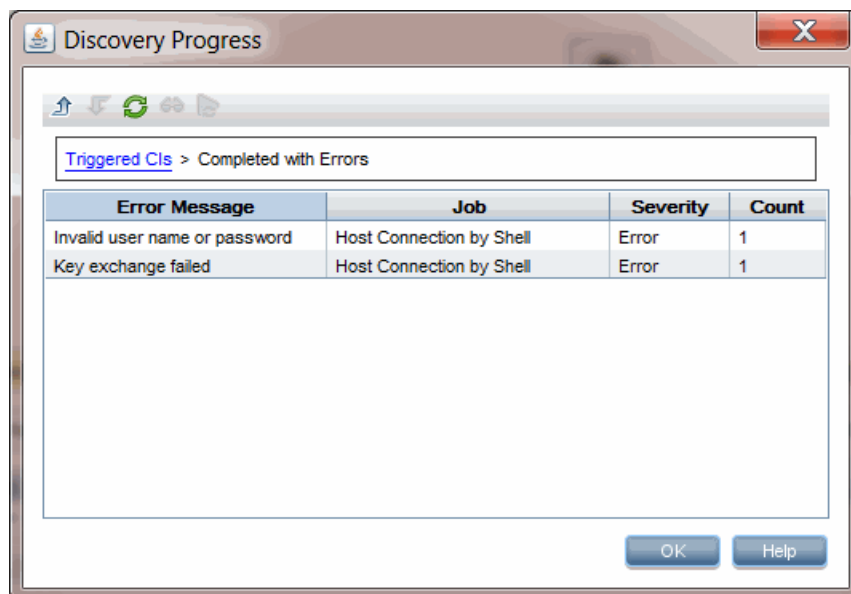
Discovery Progress

Triggered CIs > Completed with Errors

| Error Message | Job | Severity | Count |
|---|---|---|---|
| Invalid user name or password | Host Connection by Shell | Error | 1 |
| Key exchange failed | Host Connection by Shell | Error | 1 |

OK Help